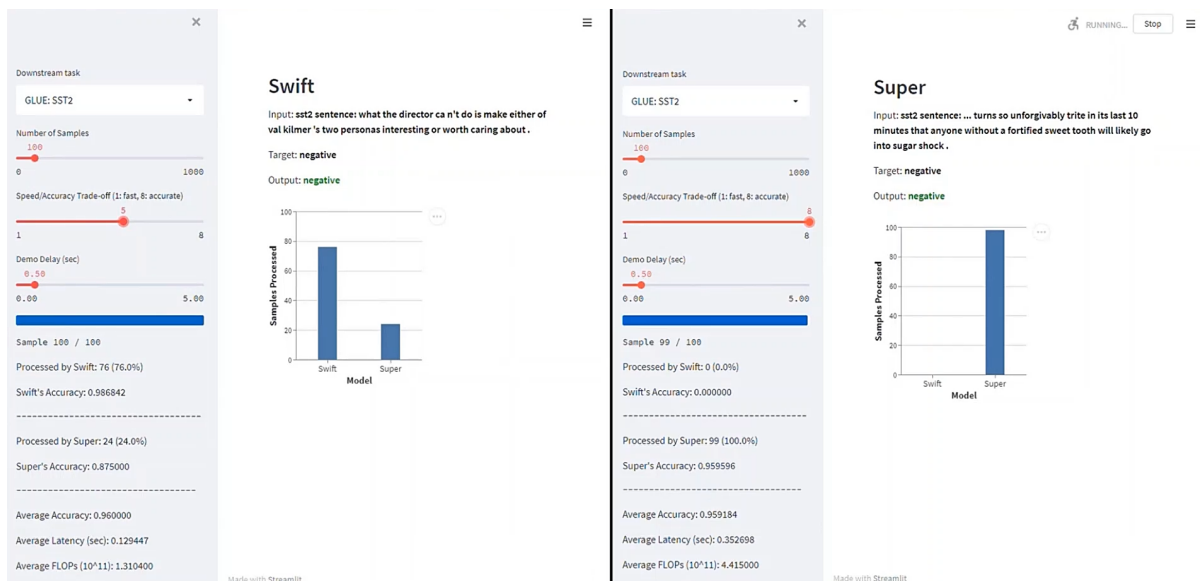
Downstream task

GLUE: SST2

Number of Samples

100

0 1000

Speed/Accuracy Trade-off (1: fast, 8: accurate)

5

1 8

Demo Delay (sec)

0.50

0.00 5.00

Sample 100 / 100

Processed by Swift: 76 (76.0%)

Swift's Accuracy: 0.986842

------------------------------------

Processed by Super: 24 (24.0%)

Super's Accuracy: 0.875000

------------------------------------

Average Accuracy: 0.960000

Average Latency (sec): 0.129447

Average FLOPs (10^11): 1.310400

Swift

Input: sst2 sentence: what the director ca n't do is make either of val kilmer 's two personas interesting or worth caring about .

Target: negative

Output: negative

100
80
60
40
20
0
Samples Processed
Swift Super
Model

Made with Streamlit

Downstream task

GLUE: SST2

Number of Samples

100

0 1000

Speed/Accuracy Trade-off (1: fast, 8: accurate)

8

1 8

Demo Delay (sec)

0.50

0.00 5.00

Sample 99 / 100

Processed by Swift: 0 (0.0%)

Swift's Accuracy: 0.000000

------------------------------------

Processed by Super: 99 (100.0%)

Super's Accuracy: 0.959596

------------------------------------

Average Accuracy: 0.959184

Average Latency (sec): 0.352698

Average FLOPs (10^11): 4.415000

RUNNING... Stop

Super

Input: sst2 sentence: ... turns so unforgivably trite in its last 10 minutes that anyone without a fortified sweet tooth will likely go into sugar shock .

Target: negative

Output: negative

100
80
60
40
20
0
Samples Processed
Swift Super
Model

Made with Streamlit